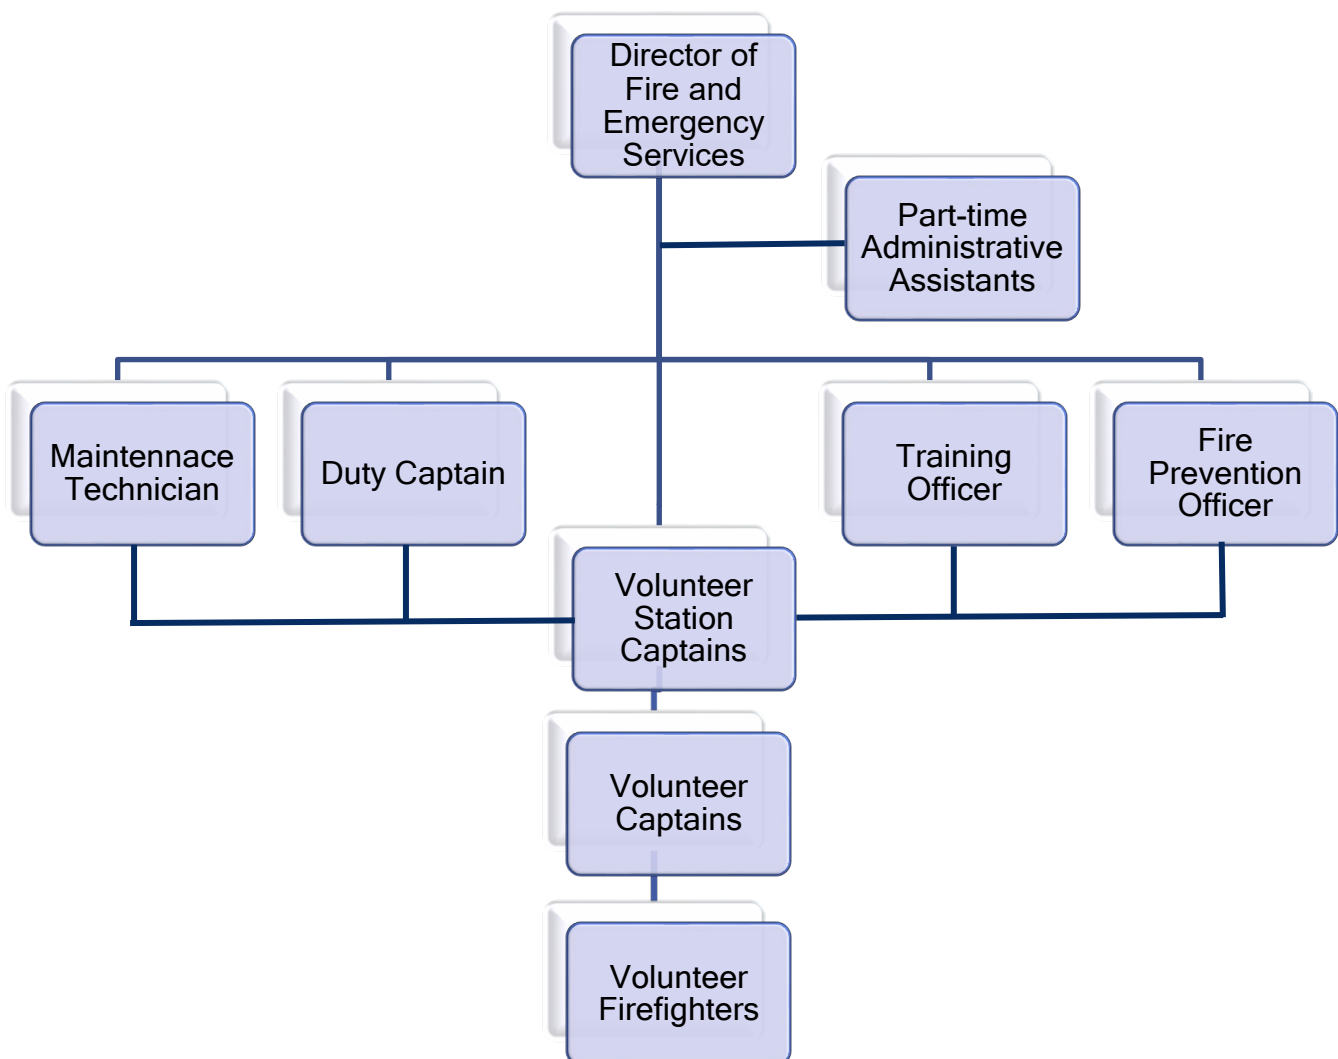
Director of Fire and Emergency Services

Part-time Administrative Assistants

Maintennace Technician

Duty Captain

Training Officer

Fire Prevention Officer

Volunteer Station Captains

Volunteer Captains

Volunteer Firefighters